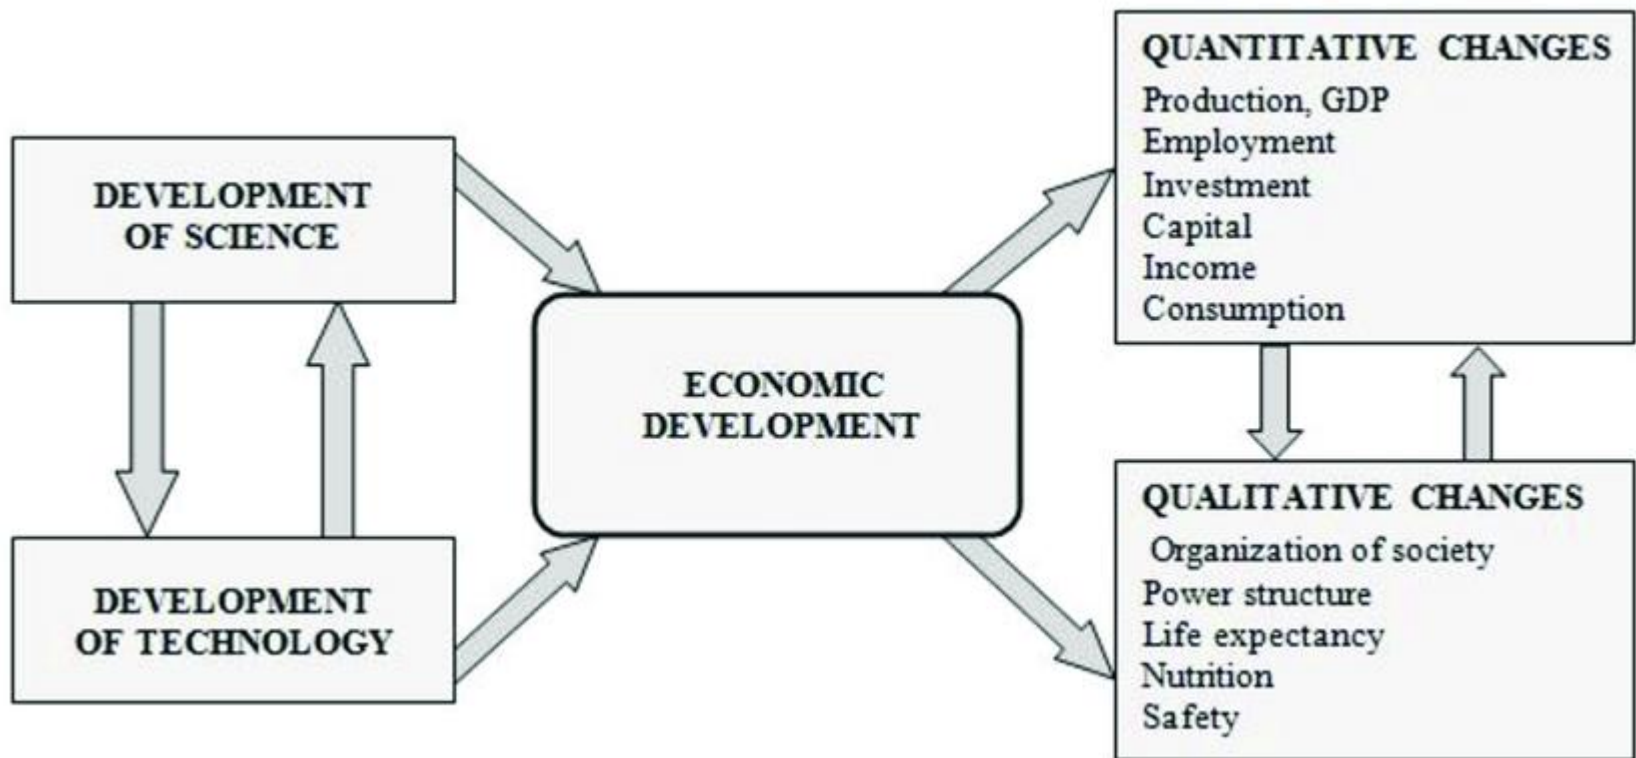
DEVELOPMENT OF SCIENCE

DEVELOPMENT OF TECHNOLOGY

ECONOMIC DEVELOPMENT

QUANTITATIVE CHANGES
Production, GDP
Employment
Investment
Capital
Income
Consumption

QUALITATIVE CHANGES
Organization of society
Power structure
Life expectancy
Nutrition
Safety